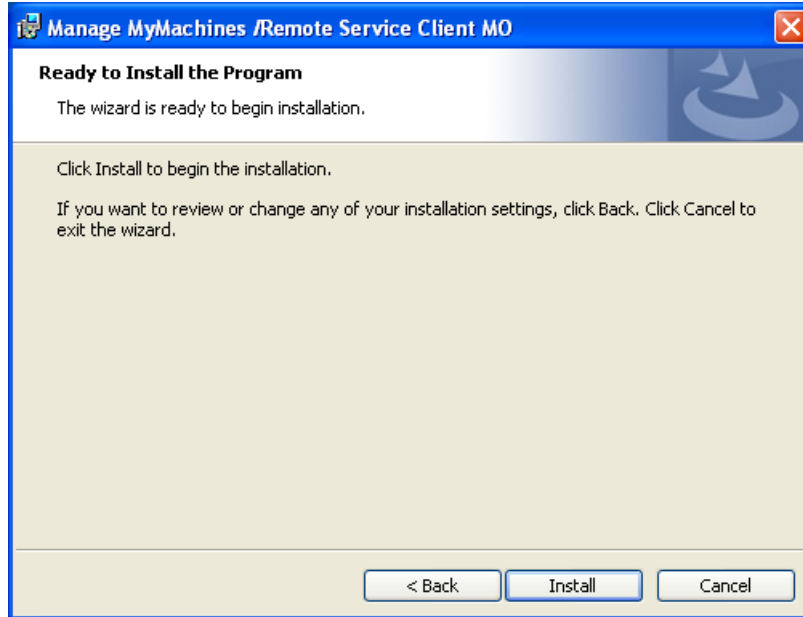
Manage MyMachines /Remote Service Client MO

Ready to Install the Program

The wizard is ready to begin installation.

Click Install to begin the installation.

If you want to review or change any of your installation settings, click Back. Click Cancel to exit the wizard.

< Back

Install

Cancel